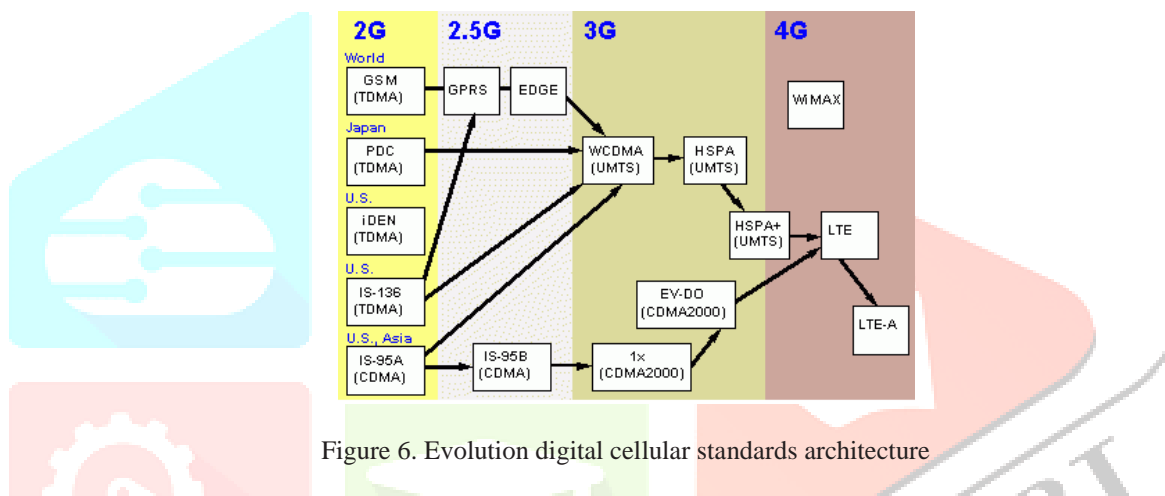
2G

2.5G

3G

4G

World

GSM (TDMA)

GPRS

EDGE

WiMAX

Japan

PDC (TDMA)

WCDMA (UMTS)

HSPA (UMTS)

U.S.

iDEN (TDMA)

HSPA+ (UMTS)

LTE

U.S.

IS-136 (TDMA)

EV-DO (CDMA2000)

LTE-A

U.S., Asia

IS-95A (CDMA)

IS-95B (CDMA)

1x (CDMA2000)

Figure 6. Evolution digital cellular standards architecture